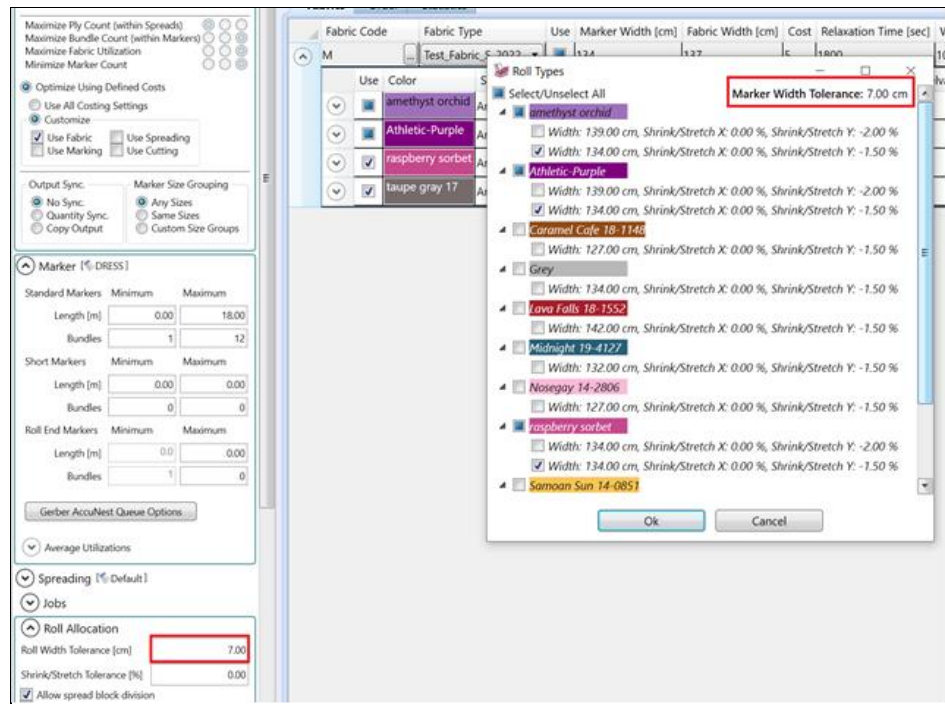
Maximize Ply Count (within Spreads)
Maximize Bundle Count (within Markers)
Maximize Fabric Utilization
Minimize Marker Count

Optimize Using Defined Costs
Use All Costing Settings
Customize
Use Fabric
Use Spreading
Use Marking
Use Cutting

Output Sync.
No Sync.
Quantity Sync.
Copy Output

Marker Size Grouping
Any Sizes
Same Sizes
Custom Size Groups

Marker [DRESS]

| Standard Markers | Minimum | Maximum |
|---|---|---|
| Length [m] | 0.00 | 18.00 |
| Bundles | 1 | 12 |

| Short Markers | Minimum | Maximum |
|---|---|---|
| Length [m] | 0.00 | 0.00 |
| Bundles | 0 | 0 |

| Roll End Markers | Minimum | Maximum |
|---|---|---|
| Length [m] | 0.0 | 0.00 |
| Bundles | 1 | 0 |

Gerber AccuNest Queue Options

Average Utilizations

Spreading [Default]

Jobs

Roll Allocation
Roll Width Tolerance [cm] 7.00
Shrink/Stretch Tolerance [%] 0.00
Allow spread block division

| Fabric Code | Fabric Type | Use | Marker Width [cm] | Fabric Width [cm] | Cost | Relaxation Time [sec] |
|---|---|---|---|---|---|---|
| M | Test_Fabric_S_2022 | | 134 | 137 | 5 | 1800 |

| Use | Color |
|---|---|
| | amethyst orchid |
| | Athletic-Purple |
| | raspberry sorbet |
| | taupe gray 17 |

Roll Types
Select/Unselect All
Marker Width Tolerance: 7.00 cm
amethyst orchid
Width: 139.00 cm, Shrink/Stretch X: 0.00 %, Shrink/Stretch Y: -2.00 %
Width: 134.00 cm, Shrink/Stretch X: 0.00 %, Shrink/Stretch Y: -1.50 %
Athletic-Purple
Width: 139.00 cm, Shrink/Stretch X: 0.00 %, Shrink/Stretch Y: -2.00 %
Width: 134.00 cm, Shrink/Stretch X: 0.00 %, Shrink/Stretch Y: -1.50 %
Caramel Cafe 18-1148
Width: 127.00 cm, Shrink/Stretch X: 0.00 %, Shrink/Stretch Y: -1.50 %
Grey
Width: 134.00 cm, Shrink/Stretch X: 0.00 %, Shrink/Stretch Y: -1.50 %
Lava Falls 18-1552
Width: 142.00 cm, Shrink/Stretch X: 0.00 %, Shrink/Stretch Y: -1.50 %
Midnight 19-4127
Width: 132.00 cm, Shrink/Stretch X: 0.00 %, Shrink/Stretch Y: -1.50 %
Nosegay 14-2806
Width: 127.00 cm, Shrink/Stretch X: 0.00 %, Shrink/Stretch Y: -1.50 %
raspberry sorbet
Width: 134.00 cm, Shrink/Stretch X: 0.00 %, Shrink/Stretch Y: -2.00 %
Width: 134.00 cm, Shrink/Stretch X: 0.00 %, Shrink/Stretch Y: -1.50 %
Samoan Sun 14-0851
Ok
Cancel